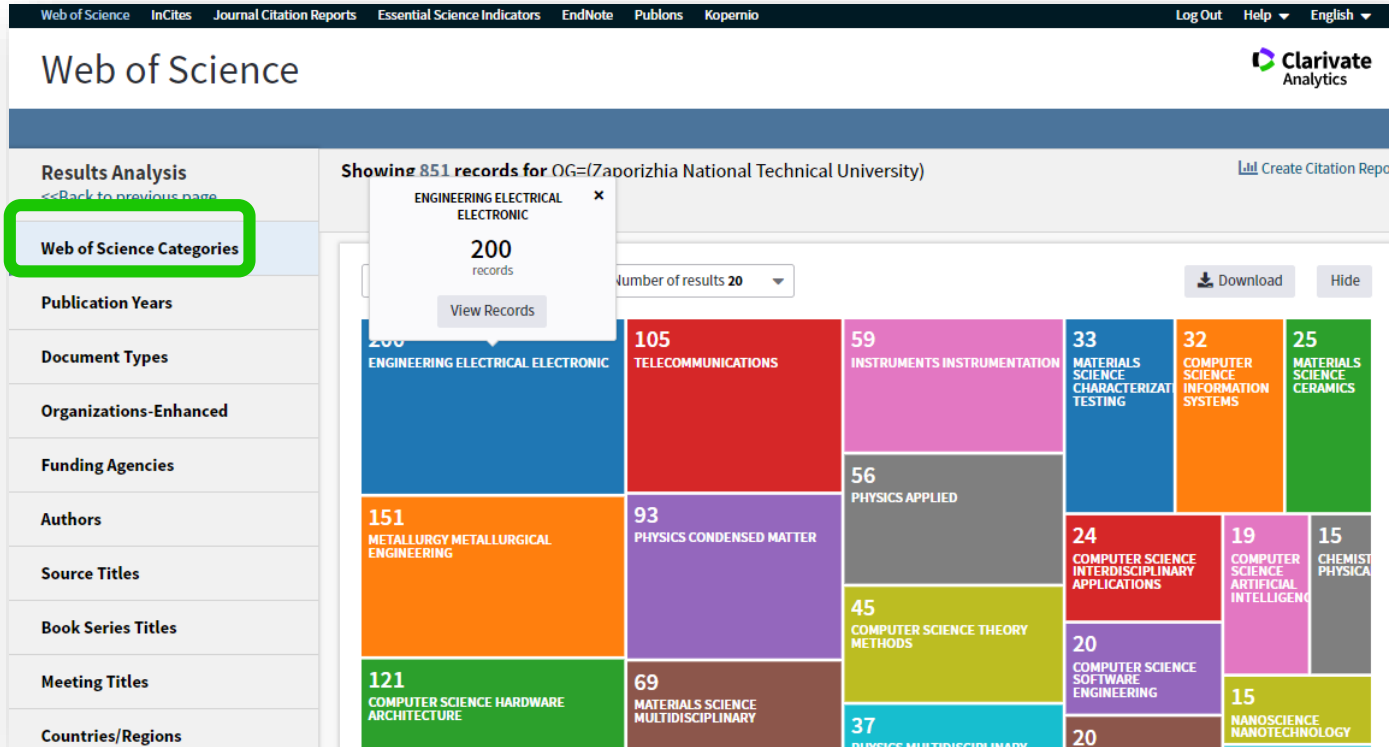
Web of Science InCites Journal Citation Reports Essential Science Indicators EndNote Publons Kopernio Log Out Help English

Web of Science

Clarivate Analytics

Results Analysis
<<Back to previous page

Showing 851 records for OG=(Zaporizhia National Technical University)

Create Citation Repo

Web of Science Categories
Publication Years
Document Types
Organizations-Enhanced
Funding Agencies
Authors
Source Titles
Book Series Titles
Meeting Titles
Countries/Regions

ENGINEERING ELECTRICAL ELECTRONIC ×
200
records
View Records

Number of results 20

Download
Hide

200
ENGINEERING ELECTRICAL ELECTRONIC

105
TELECOMMUNICATIONS

59
INSTRUMENTS INSTRUMENTATION

33
MATERIALS SCIENCE CHARACTERIZATI TESTING

32
COMPUTER SCIENCE INFORMATION SYSTEMS

25
MATERIALS SCIENCE CERAMICS

56
PHYSICS APPLIED

151
METALLURGY METALLURGICAL ENGINEERING

93
PHYSICS CONDENSED MATTER

24
COMPUTER SCIENCE INTERDISCIPLINARY APPLICATIONS

19
COMPUTER SCIENCE ARTIFICIAL INTELLIGENC

15
CHEMIS PHYSICA

45
COMPUTER SCIENCE THEORY METHODS

20
COMPUTER SCIENCE SOFTWARE ENGINEERING

121
COMPUTER SCIENCE HARDWARE ARCHITECTURE

69
MATERIALS SCIENCE MULTIDISCIPLINARY

15
NANOSCIENCE NANOTECHNOLOGY

37
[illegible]

20